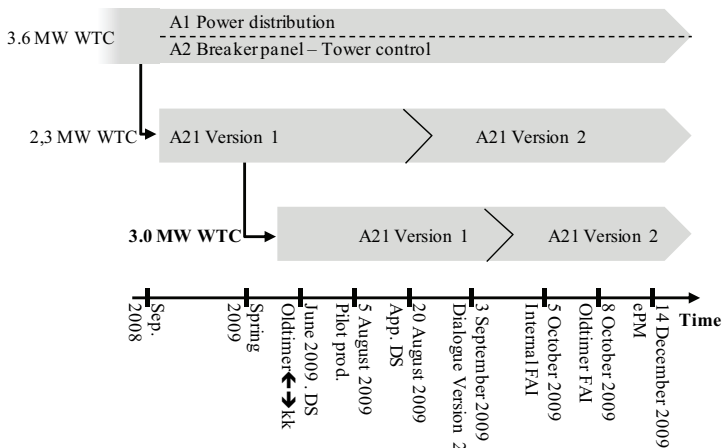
3.6 MW WTC

A1 Power distribution

A2 Breaker panel – Tower control

2,3 MW WTC

A21 Version 1

A21 Version 2

3.0 MW WTC

A21 Version 1

A21 Version 2

Sep. 2008

Spring 2009

Oldtimer ↔ kk

June 2009, DS

Pilot prod.

5 August 2009

App. DS

20 August 2009

Dialogue Version 2

3 September 2009

Internal FAI

5 October 2009

Oldtimer FAI

8 October 2009

ePM

14 December 2009

Time